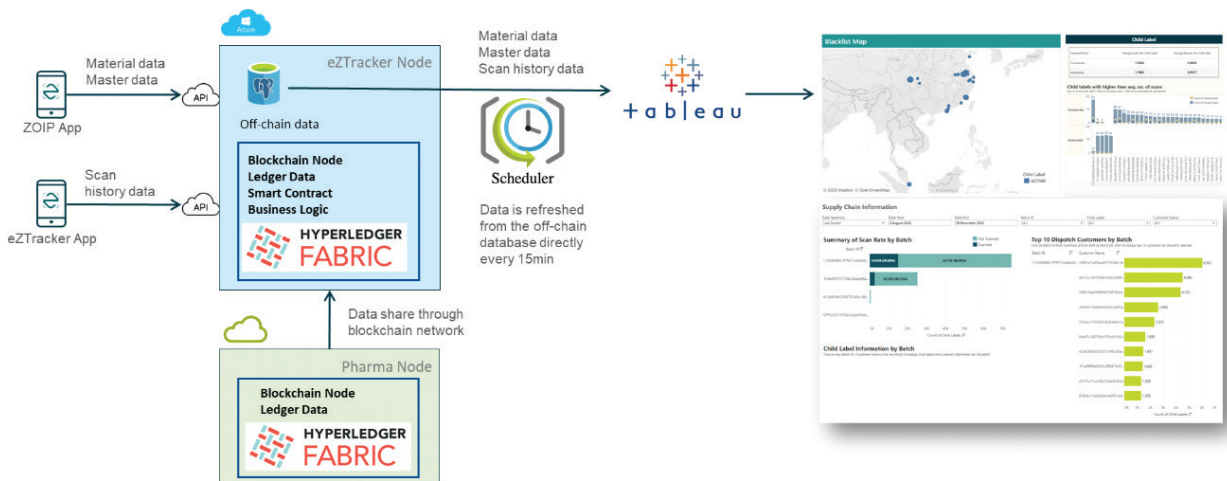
Azure

eZTracker Node

Material data
Master data

API

ZOIP App

Off-chain data

Blockchain Node
Ledger Data
Smart Contract
Business Logic

HYPERLEDGER
FABRIC

Scan history data

API

eZTracker App

Material data
Master data
Scan history data

Scheduler

Data is refreshed from the off-chain database directly every 15min

tableau

Data share through blockchain network

Pharma Node

Blockchain Node
Ledger Data

HYPERLEDGER
FABRIC

Blacklist Map

Child Label

Child labels with higher than avg. no. of scans

Child Label

Supply Chain Information

Summary of Scan Rate by Batch

Top 10 Dispatch Customers by Batch

Child Label Information by Batch

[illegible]